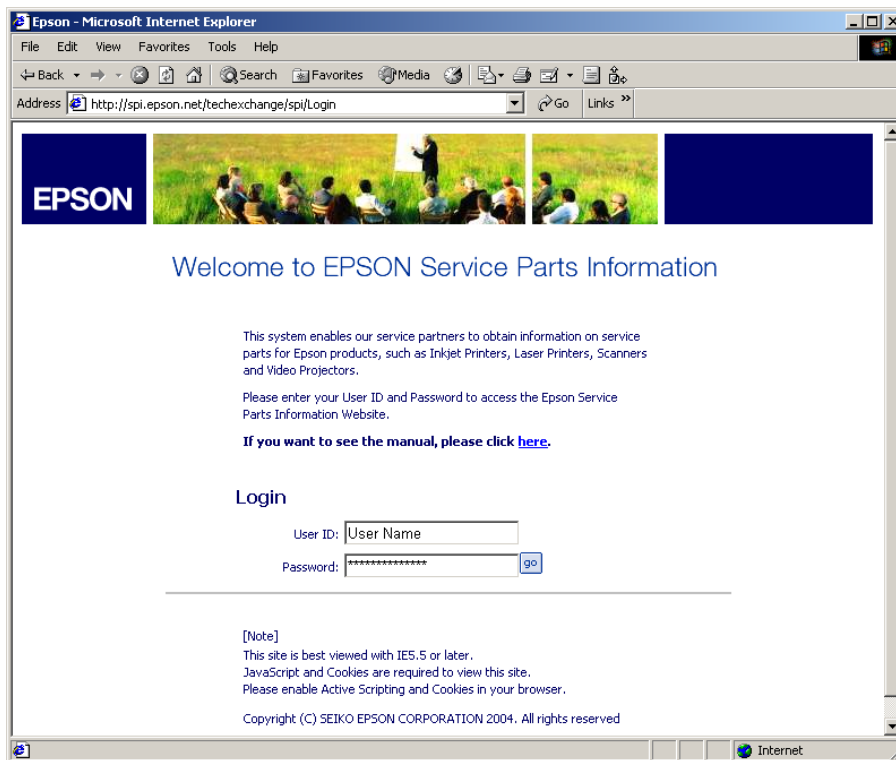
Epson - Microsoft Internet Explorer

File Edit View Favorites Tools Help

Back Search Favorites Media

Address http://spi.epson.net/techexchange/spi/Login Go Links »

EPSON

Welcome to EPSON Service Parts Information

This system enables our service partners to obtain information on service parts for Epson products, such as Inkjet Printers, Laser Printers, Scanners and Video Projectors.

Please enter your User ID and Password to access the Epson Service Parts Information Website.

**If you want to see the manual, please click here.**

Login

User ID: User Name

Password: ***************

go

[Note]
This site is best viewed with IE5.5 or later.
JavaScript and Cookies are required to view this site.
Please enable Active Scripting and Cookies in your browser.

Copyright (C) SEIKO EPSON CORPORATION 2004. All rights reserved

Internet